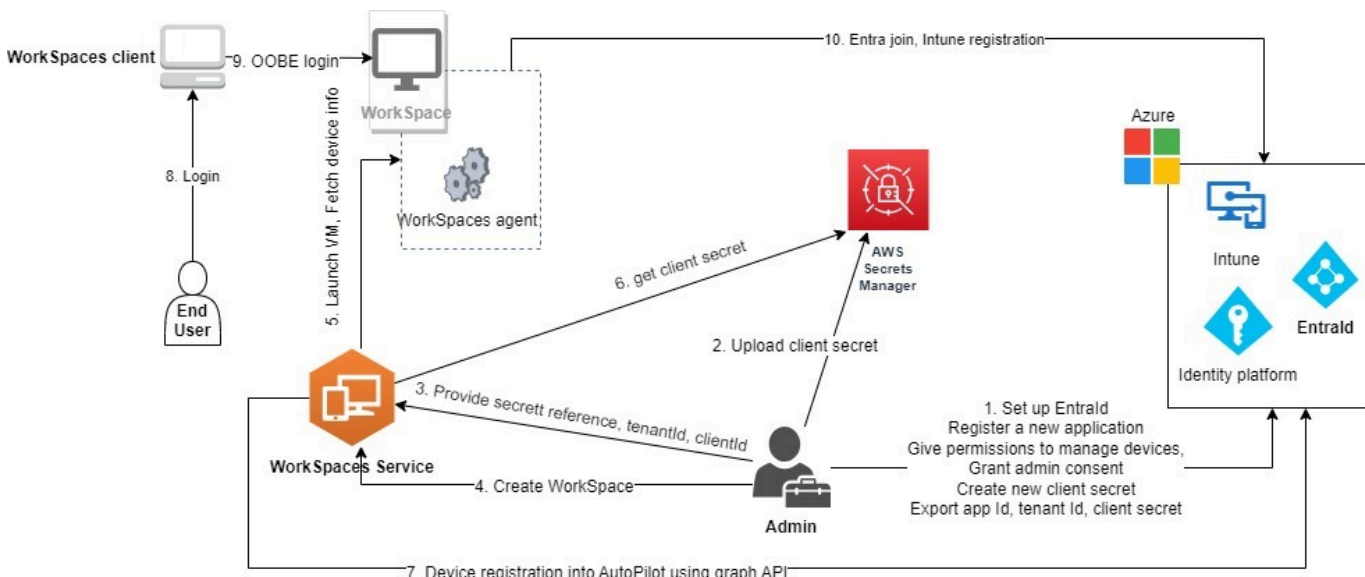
WorkSpaces client

9. OOBE login

WorkSpace

10. Entra join, Intune registration

Azure

Intune

EntraId

Identity platform

8. Login

End User

5. Launch VM, Fetch device info

WorkSpaces agent

AWS Secrets Manager

6. get client secret

2. Upload client secret

3. Provide secrett reference, tenantId, clientId

WorkSpaces Service

4. Create WorkSpace

Admin

1. Set up EntraId
Register a new application
Give permissions to manage devices,
Grant admin consent
Create new client secret
Export app Id, tenant Id, client secret

7. Device registration into AutoPilot using graph API